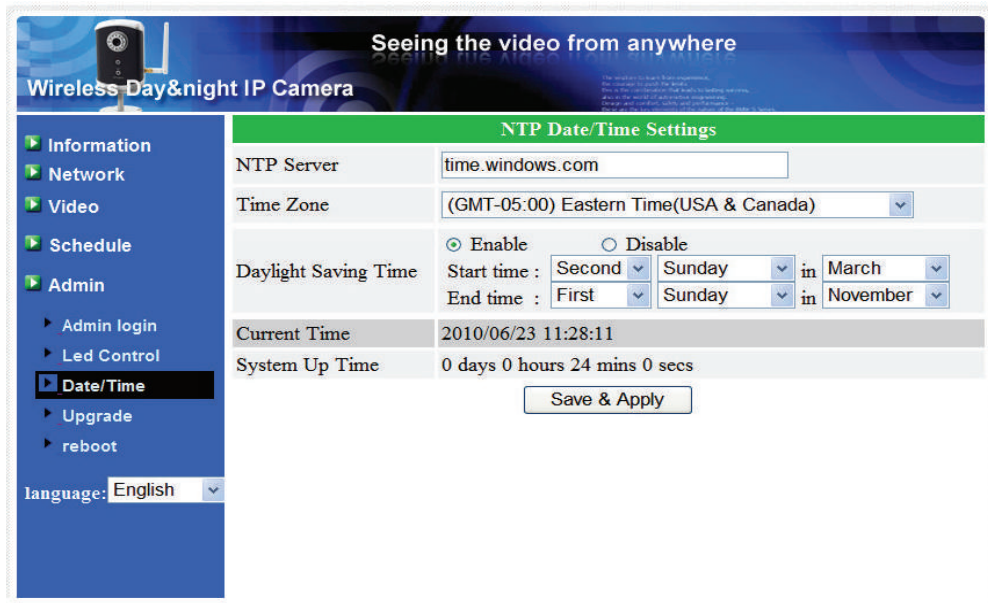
Seeing the video from anywhere

Wireless Day&night IP Camera

Information
Network
Video
Schedule
Admin
Admin login
Led Control
Date/Time
Upgrade
reboot

language: English

NTP Date/Time Settings

| NTP Server | time.windows.com |
|---|---|
| Time Zone | (GMT-05:00) Eastern Time(USA & Canada) |
| Daylight Saving Time | Enable Disable<br>Start time : Second Sunday in March<br>End time : First Sunday in November |
| Current Time | 2010/06/23 11:28:11 |
| System Up Time | 0 days 0 hours 24 mins 0 secs |

Save & Apply